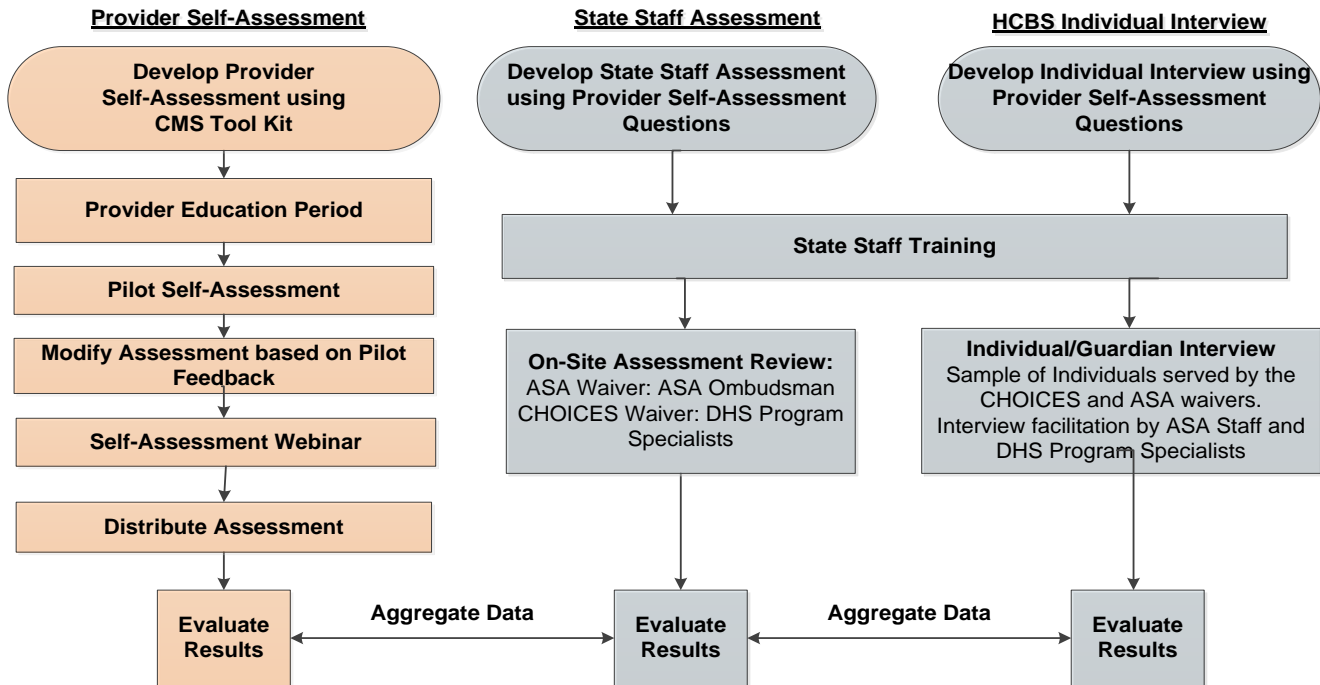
Provider Self-Assessment

Develop Provider Self-Assessment using CMS Tool Kit

Provider Education Period

Pilot Self-Assessment

Modify Assessment based on Pilot Feedback

Self-Assessment Webinar

Distribute Assessment

Evaluate Results

State Staff Assessment

Develop State Staff Assessment using Provider Self-Assessment Questions

State Staff Training

On-Site Assessment Review:
ASA Waiver: ASA Ombudsman
CHOICES Waiver: DHS Program Specialists

Evaluate Results

HCBS Individual Interview

Develop Individual Interview using Provider Self-Assessment Questions

Individual/Guardian Interview
Sample of Individuals served by the CHOICES and ASA waivers.
Interview facilitation by ASA Staff and DHS Program Specialists

Evaluate Results

Aggregate Data

Aggregate Data